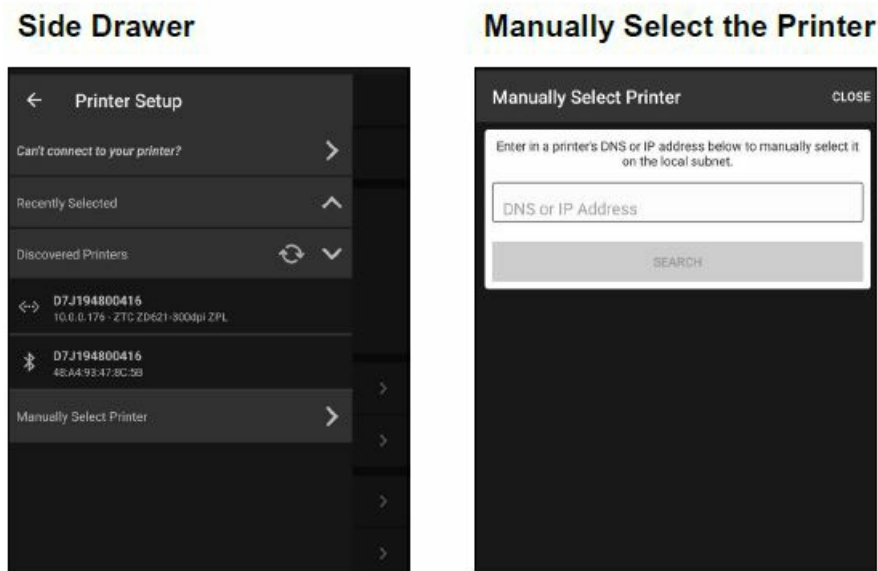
Side Drawer

Printer Setup

Can't connect to your printer?

Recently Selected

Discovered Printers

D7J194800416
10.0.0.176 · ZTC ZD621-300dpi ZPL

D7J194800416
48:A4:93:47:8C:5B

Manually Select Printer

Manually Select the Printer

Manually Select Printer

CLOSE

Enter in a printer's DNS or IP address below to manually select it on the local subnet.

DNS or IP Address

SEARCH